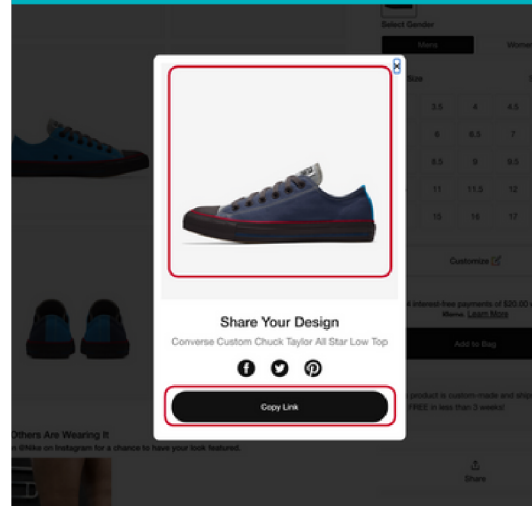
Select Gender

Mens

Women

Size

3.5

4

4.5

6

6.5

7

8.5

9

9.5

11

11.5

12

15

16

17

Customize

4 interest-free payments of $20.00 Klarna. Learn More

Add to Bag

product is custom-made and ships FREE in less than 3 weeks!

Share

Others Are Wearing It

@Nike on Instagram for a chance to have your look featured.

Share Your Design

Converse Custom Chuck Taylor All Star Low Top

Copy Link